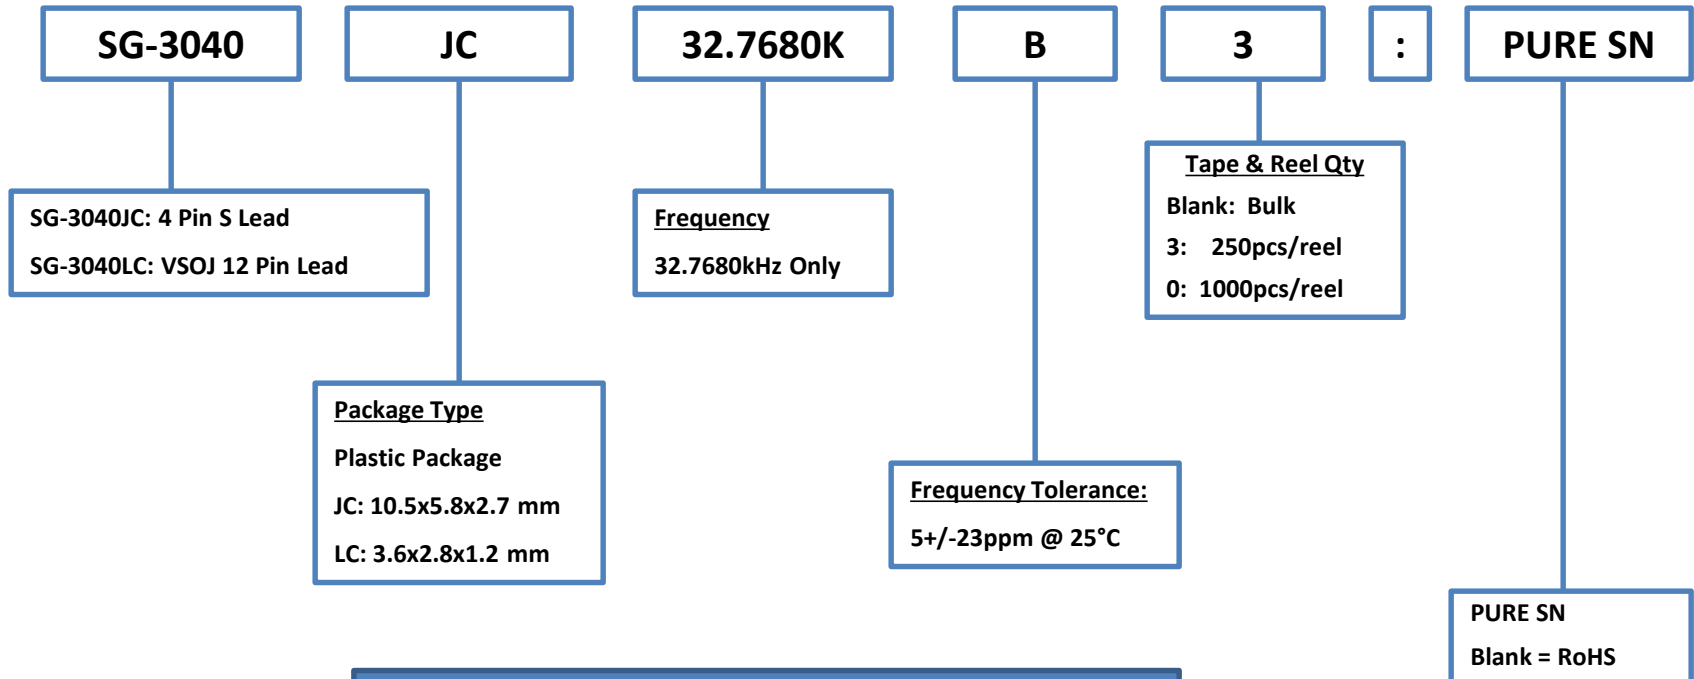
SG-3040

JC

32.7680K

B

3

:

PURE SN

SG-3040JC: 4 Pin S Lead

SG-3040LC: VSOJ 12 Pin Lead

Frequency

32.7680kHz Only

Tape & Reel Qty

Blank: Bulk

3: 250pcs/reel

0: 1000pcs/reel

Package Type

Plastic Package

JC: 10.5x5.8x2.7 mm

LC: 3.6x2.8x1.2 mm

Frequency Tolerance:

5+/-23ppm @ 25°C

PURE SN

Blank = RoHS